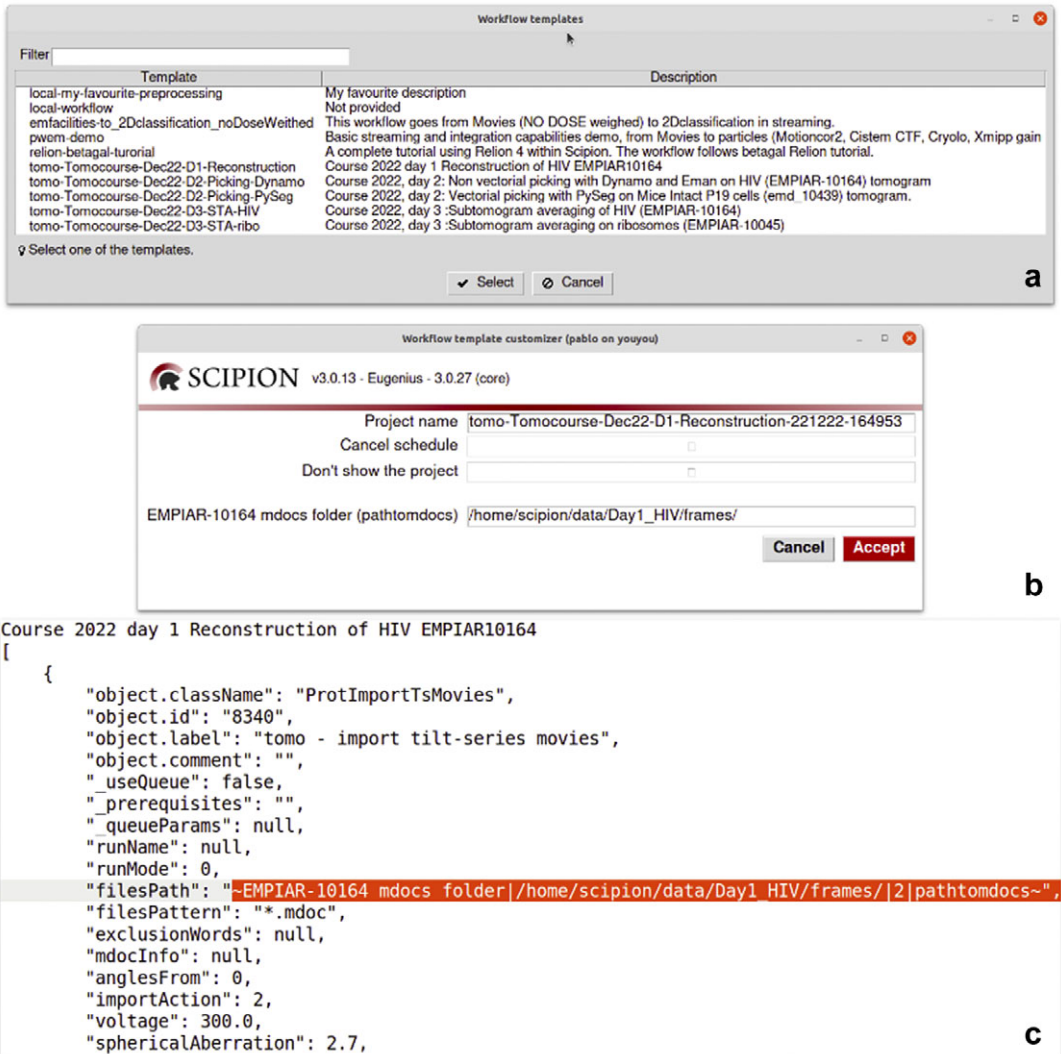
Workflow templates

Filter

| Template | Description |
|---|---|
| local-my-favourite-preprocessing | My favourite description |
| local-workflow | Not provided |
| emfacilities-to_2Dclassification_noDoseWeithed | This workflow goes from Movies (NO DOSE weighed) to 2Dclassification in streaming. |
| pwem-demo | Basic streaming and integration capabilities demo, from Movies to particles (Motioncor2, Cistem CTF, Cryolo, Xmipp gain |
| relion-betagal-turorial | A complete tutorial using Relion 4 within Scipion. The workflow follows betagal Relion tutorial. |
| tomo-Tomocourse-Dec22-D1-Reconstruction | Course 2022 day 1 Reconstruction of HIV EMPIAR10164 |
| tomo-Tomocourse-Dec22-D2-Picking-Dynamo | Course 2022, day 2: Non vectorial picking with Dynamo and Eman on HIV (EMPIAR-10164) tomogram |
| tomo-Tomocourse-Dec22-D2-Picking-PySeg | Course 2022, day 2: Vectorial picking with PySeg on Mice Intact P19 cells (emd_10439) tomogram. |
| tomo-Tomocourse-Dec22-D3-STA-HIV | Course 2022, day 3 :Subtomogram averaging of HIV (EMPIAR-10164) |
| tomo-Tomocourse-Dec22-D3-STA-ribo | Course 2022, day 3 :Subtomogram averaging on ribosomes (EMPIAR-10045) |

Select one of the templates.

Select Cancel

a

Workflow template customizer (pablo on youyou)

SCIPION v3.0.13 - Eugenius - 3.0.27 (core)

Project name tomo-Tomocourse-Dec22-D1-Reconstruction-221222-164953
Cancel schedule
Don't show the project

EMPIAR-10164 mdocs folder (pathtomdocs) /home/scipion/data/Day1_HIV/frames/

Cancel Accept

b

Course 2022 day 1 Reconstruction of HIV EMPIAR10164
[
    {
        "object.className": "ProtImportTsMovies",
        "object.id": "8340",
        "object.label": "tomo - import tilt-series movies",
        "object.comment": "",
        "_useQueue": false,
        "_prerequisites": "",
        "_queueParams": null,
        "runName": null,
        "runMode": 0,
        "filesPath": "~EMPIAR-10164 mdocs folder|/home/scipion/data/Day1_HIV/frames/|2|pathtomdocs~",
        "filesPattern": "*.mdoc",
        "exclusionWords": null,
        "mdocInfo": null,
        "anglesFrom": 0,
        "importAction": 2,
        "voltage": 300.0,
        "sphericalAberration": 2.7,

c